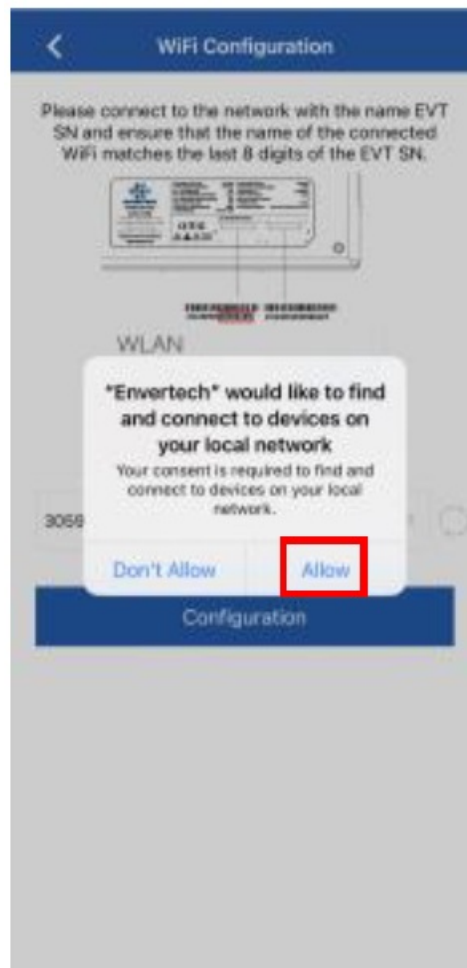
WiFi Configuration

Please connect to the network with the name EVT SN and ensure that the name of the connected WiFi matches the last 8 digits of the EVT SN.

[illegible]

WLAN

"Envertech" would like to find and connect to devices on your local network

Your consent is required to find and connect to devices on your local network.

3069

Don't Allow

Allow

Configuration